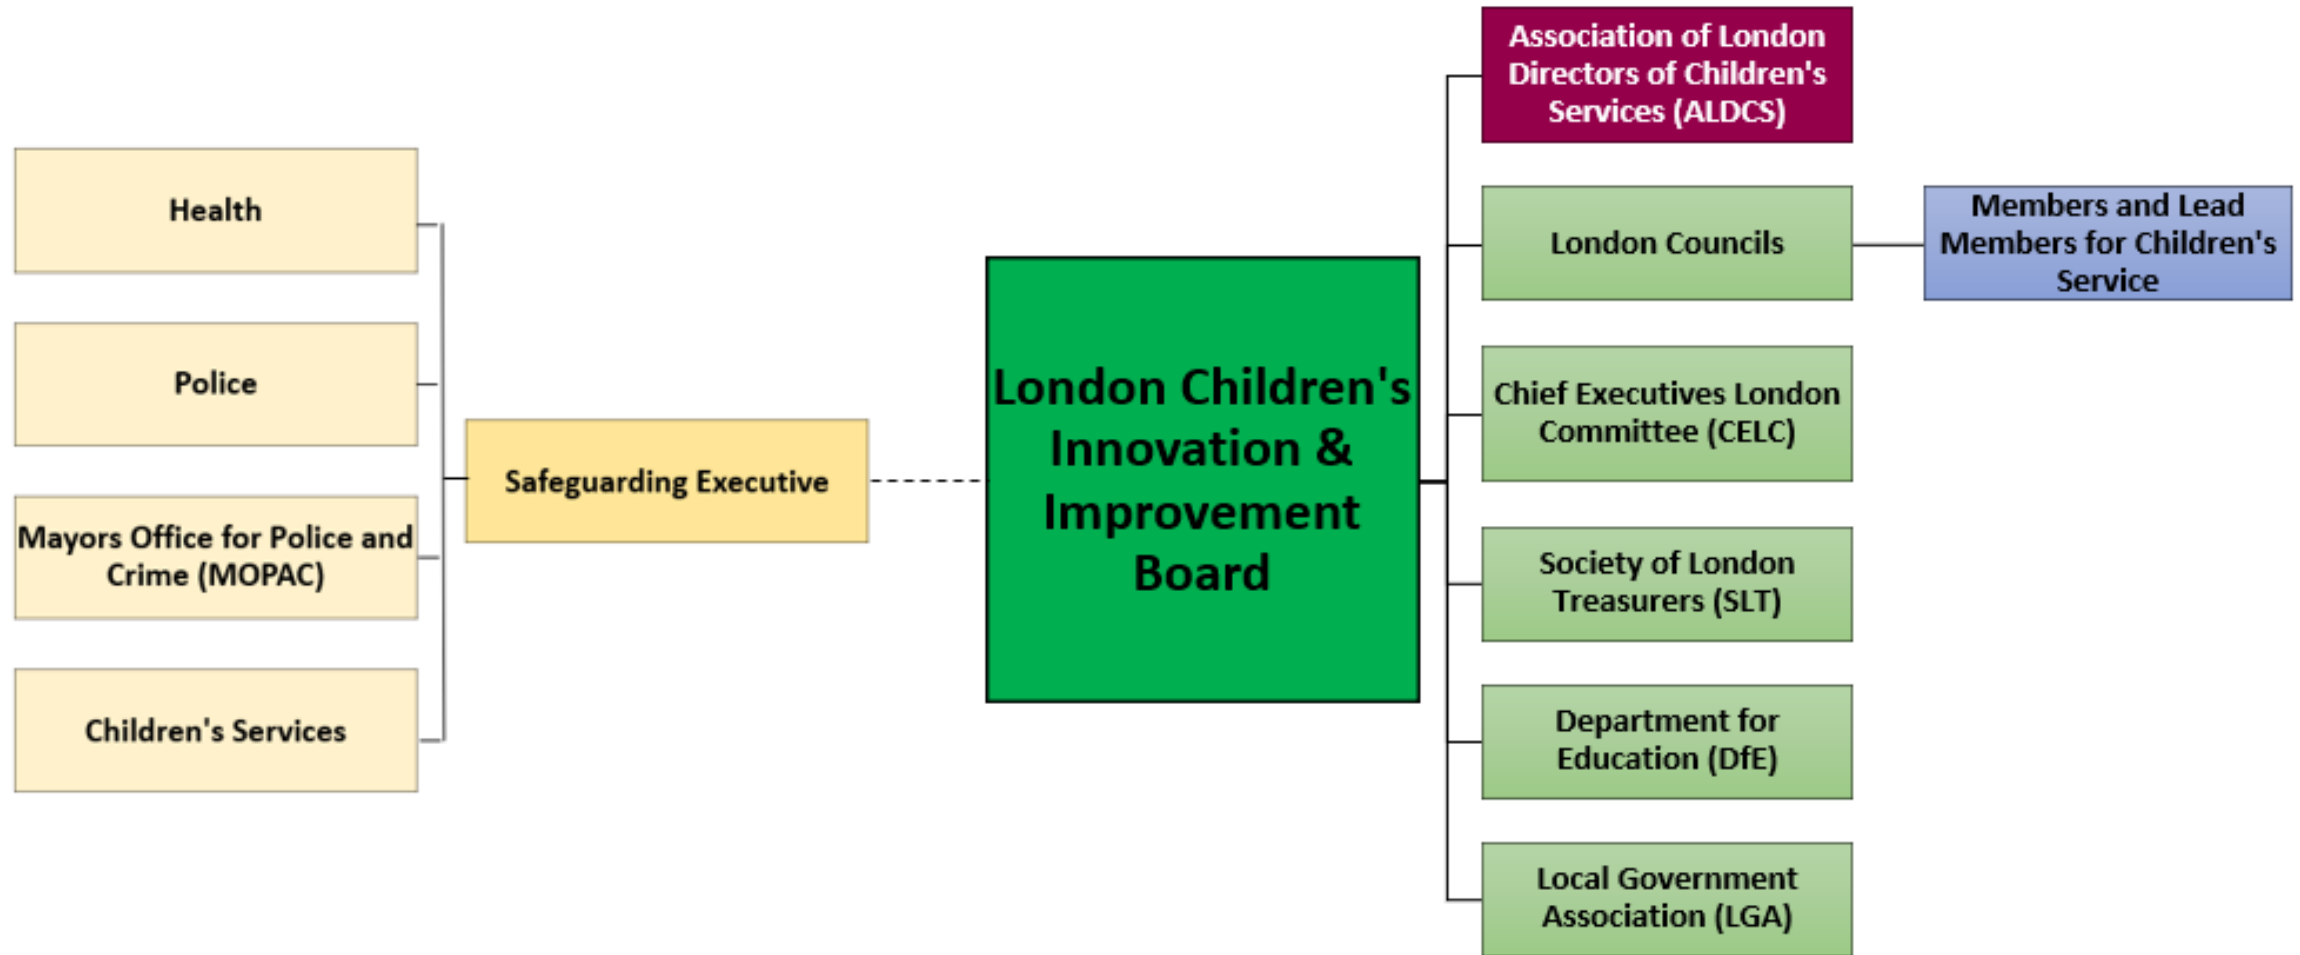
Health

Police

Mayors Office for Police and Crime (MOPAC)

Children's Services

Safeguarding Executive

London Children's Innovation & Improvement Board

Association of London Directors of Children's Services (ALDCS)

London Councils

Members and Lead Members for Children's Service

Chief Executives London Committee (CELC)

Society of London Treasurers (SLT)

Department for Education (DfE)

Local Government Association (LGA)